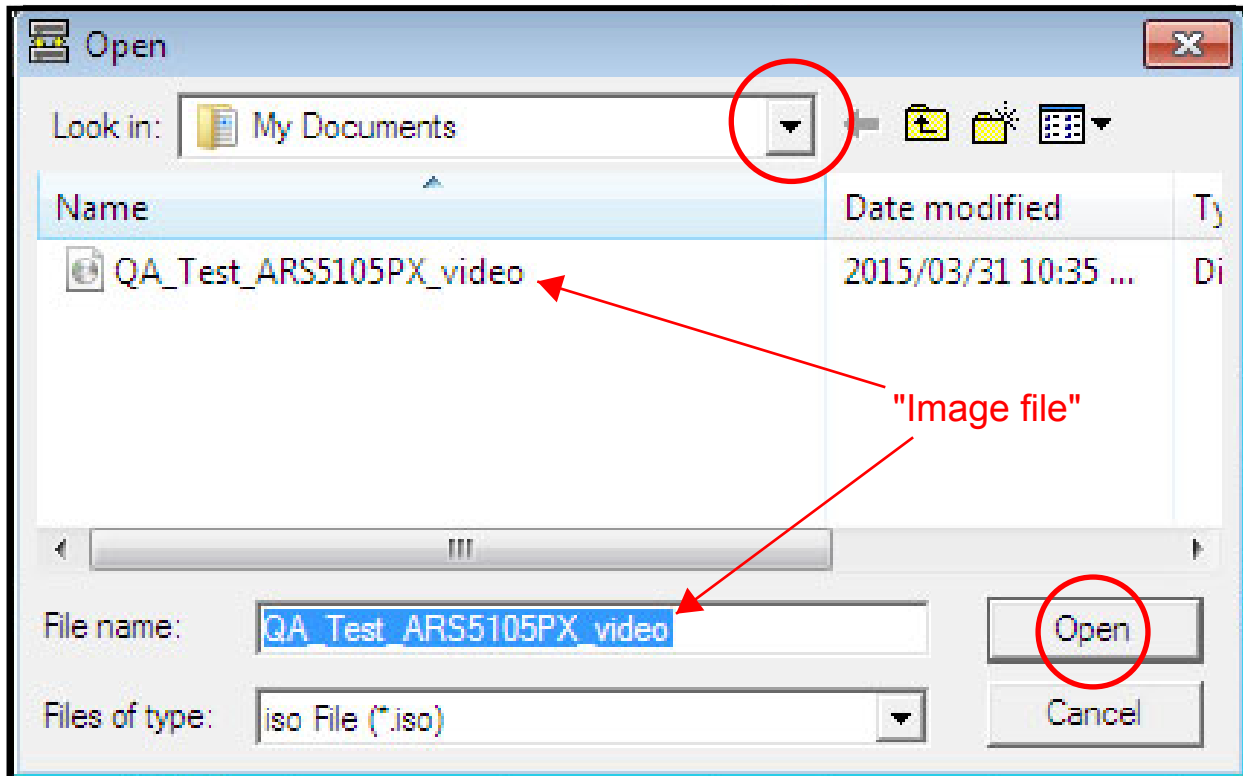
Open

Look in: My Documents

| Name | Date modified | Ty |
|---|---|---|
| QA_Test_ARS5105PX_video | 2015/03/31 10:35 ... | Di |

"Image file"

File name: QA_Test_ARS5105PX_video

Files of type: iso File (*.iso)

Open

Cancel